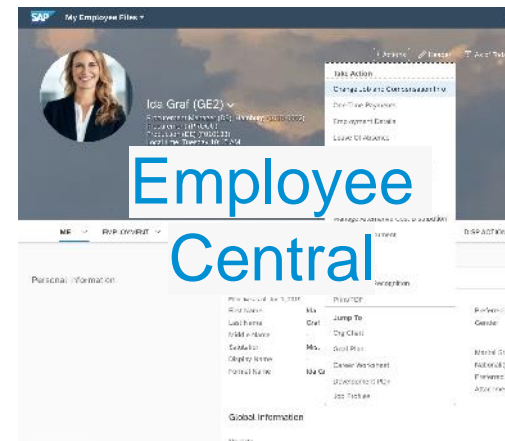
SAP My Employee Files

Actions

Take Action

Change Job and Compensation Info

One Time Payment

Employment Details

Leave Of Absence

Ida Graf (GE2)

Employee Central

Jump To

Org Chart

Goal Plan

Career Worksheet

Development Plan

Job Profile

Print/PDF

Personal Information

First Name

Last Name

Middle Name

Salutation

Display Name

Formal Name

Ida

Graf

Ms.

Ida Gr

Gender

Global Information

ME

EMPLOYMENT